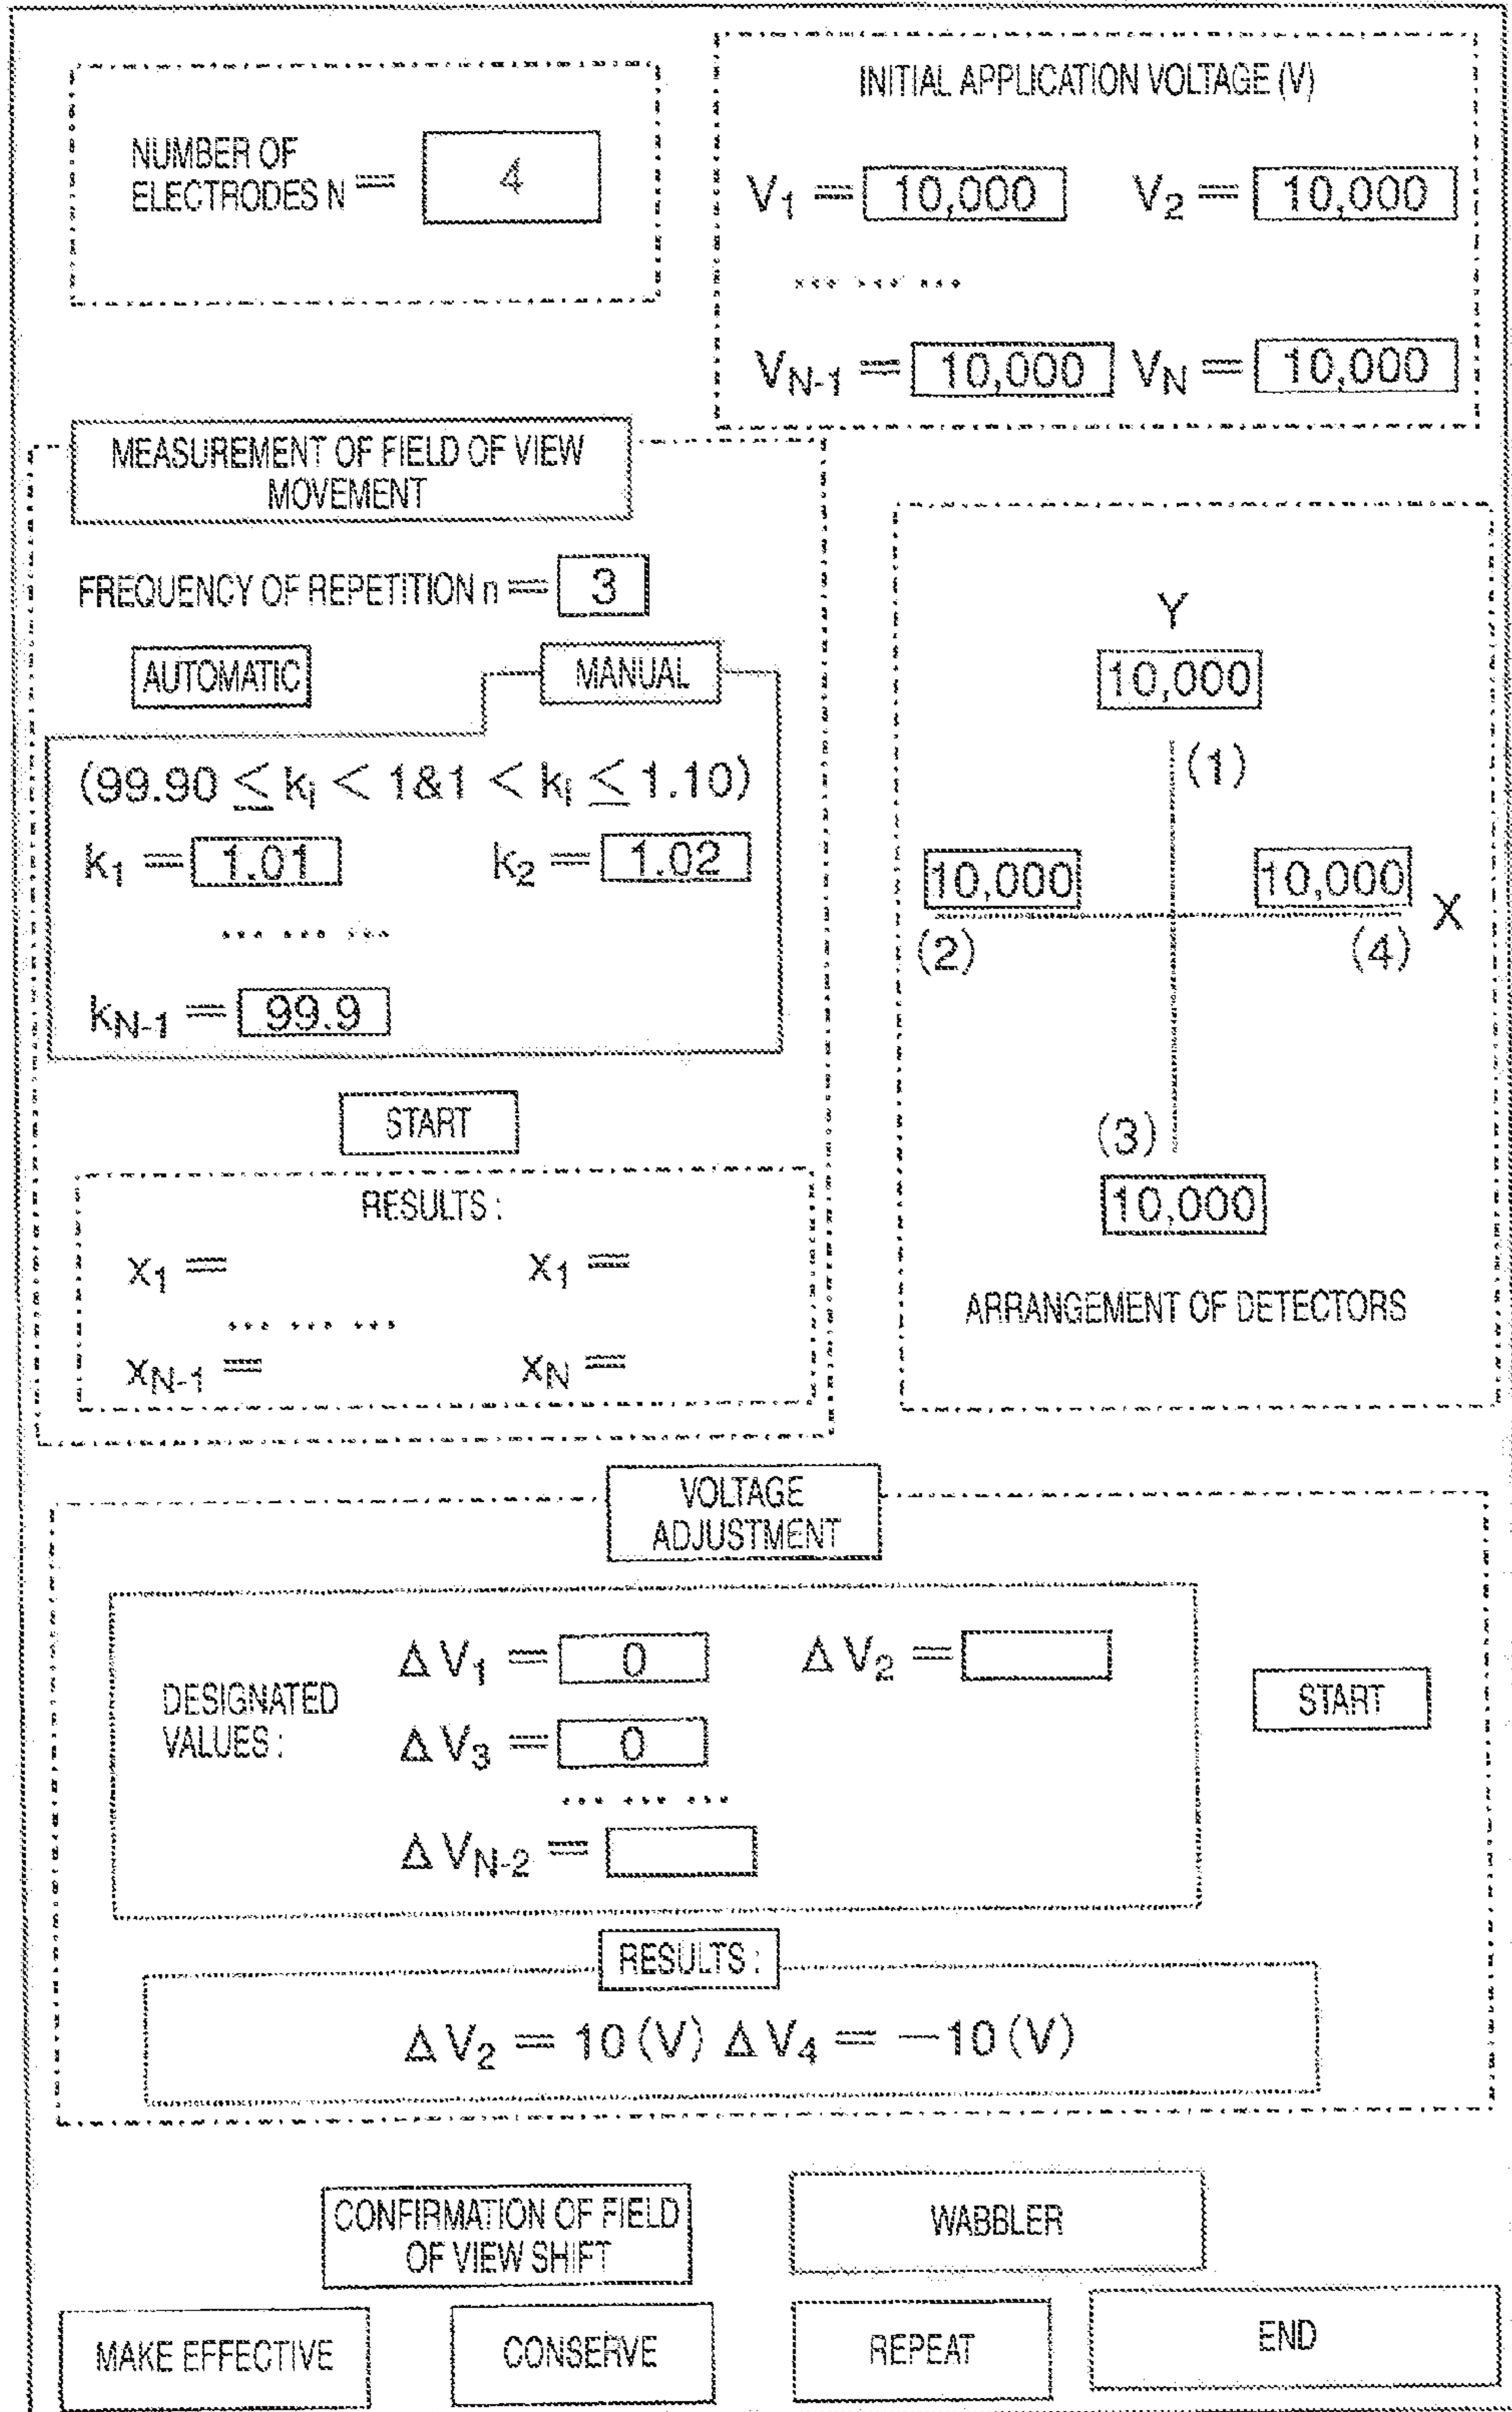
NUMBER OF ELECTRODES N = 4

INITIAL APPLICATION VOLTAGE (V)

$V_1$ = 10,000 $V_2$ = 10,000

... ... ...

$V_{N-1}$ = 10,000 $V_N$ = 10,000

MEASUREMENT OF FIELD OF VIEW MOVEMENT

FREQUENCY OF REPETITION n = 3

AUTOMATIC

MANUAL

$(99.90 \leq k_i < 1 \& 1 < k_i \leq 1.10)$

$k_1$ = 1.01 $k_2$ = 1.02

... ... ...

$k_{N-1}$ = 99.9

START

RESULTS :

$x_1$ = $x_1$ =

... ... ...

$x_{N-1}$ = $x_N$ =

Y

10,000

(1)

10,000

10,000

X

(2)

(4)

(3)

10,000

ARRANGEMENT OF DETECTORS

VOLTAGE ADJUSTMENT

DESIGNATED VALUES :

$\Delta V_1$ = 0 $\Delta V_2$ =

$\Delta V_3$ = 0

... ... ...

$\Delta V_{N-2}$ =

START

RESULTS :

$\Delta V_2 = 10 (V)$ $\Delta V_4 = -10 (V)$

CONFIRMATION OF FIELD OF VIEW SHIFT

WABBLER

MAKE EFFECTIVE

CONSERVE

REPEAT

END